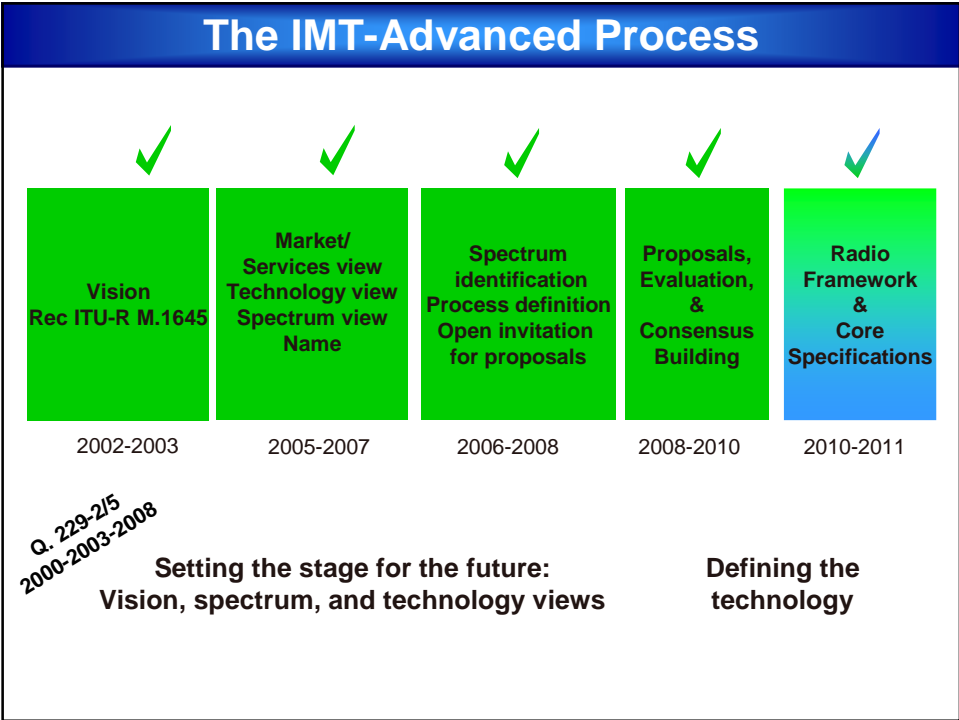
The IMT-Advanced Process

Vision
Rec ITU-R M.1645

Market/
Services view
Technology view
Spectrum view
Name

Spectrum identification
Process definition
Open invitation for proposals

Proposals,
Evaluation,
&
Consensus
Building

Radio
Framework
&
Core
Specifications

2002-2003

2005-2007

2006-2008

2008-2010

2010-2011

Q. 229-2/5
2000-2003-2008

Setting the stage for the future:
Vision, spectrum, and technology views

Defining the technology